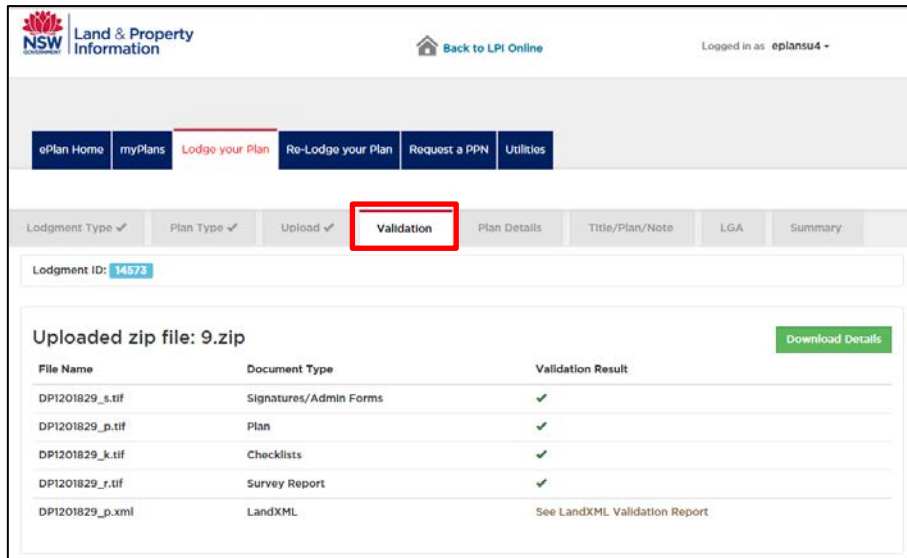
NSW GOVERNMENT Land & Property Information

Back to LPI Online

Logged in as eplansu4

ePlan Home myPlans Lodge your Plan Re-Lodge your Plan Request a PPN Utilities

Lodgment Type ✔ Plan Type ✔ Upload ✔ Validation Plan Details Title/Plan/Note LGA Summary

Lodgment ID: 14573

Uploaded zip file: 9.zip

Download Details

| File Name | Document Type | Validation Result |
|---|---|---|
| DP1201829_s.tif | Signatures/Admin Forms | ✔ |
| DP1201829_p.tif | Plan | ✔ |
| DP1201829_k.tif | Checklists | ✔ |
| DP1201829_r.tif | Survey Report | ✔ |
| DP1201829_p.xml | LandXML | See LandXML Validation Report |